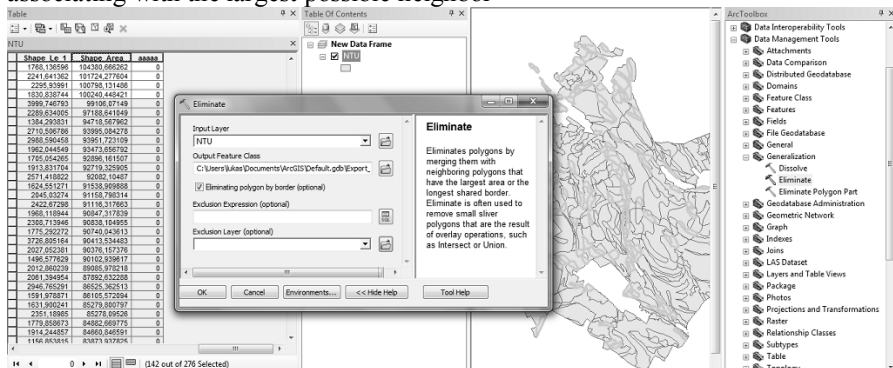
associating with the largest possible neighbor

Table
NTU

| Shape_Le_1 | Shape_Area | aaaaa |
|---|---|---|
| 1768,136596 | 104380,666262 | 0 |
| 2241,641362 | 101724,277604 | 0 |
| 2295,93991 | 100798,131486 | 0 |
| 1830,838744 | 100240,448421 | 0 |
| 3999,746793 | 99106,07149 | 0 |
| 2289,641049 | 97188,641049 | 0 |
| 1384,293831 | 94718,567962 | 0 |
| 2710,506786 | 93995,084278 | 0 |
| 2980,590458 | 93951,723109 | 0 |
| 1962,044549 | 93473,656792 | 0 |
| 1795,054265 | 92896,161507 | 0 |
| 1913,831704 | 92719,325905 | 0 |
| 2571,418822 | 92082,10487 | 0 |
| 1624,551271 | 91538,909888 | 0 |
| 2845,03274 | 91158,798314 | 0 |
| 2422,67298 | 91116,317663 | 0 |
| 1968,118944 | 90847,317839 | 0 |
| 2398,713946 | 90838,104855 | 0 |
| 1775,292272 | 90740,043613 | 0 |
| 3728,805164 | 90413,534483 | 0 |
| 2027,052381 | 90376,157376 | 0 |
| 1496,577829 | 90102,939617 | 0 |
| 2012,860239 | 89085,978218 | 0 |
| 2061,394954 | 87892,632288 | 0 |
| 2946,765291 | 86525,362513 | 0 |
| 1591,978871 | 86105,572094 | 0 |
| 1631,900241 | 85279,880797 | 0 |
| 2351,18965 | 85278,09526 | 0 |
| 1779,858673 | 84882,669775 | 0 |
| 1914,244857 | 84660,846591 | 0 |
| 1156,853815 | 83873,937825 | 0 |

(142 out of 276 Selected)

Table Of Contents
New Data Frame
NTU

Eliminate
Input Layer
NTU
Output Feature Class
C:\Users\lukas\Documents\ArcGIS\Default.gdb\Export_
Eliminating polygon by border (optional)
Exclusion Expression (optional)
Exclusion Layer (optional)
OK Cancel Environments... << Hide Help Tool Help

Eliminate
Eliminates polygons by merging them with neighboring polygons that have the largest area or the longest shared border. Eliminate is often used to remove small sliver polygons that are the result of overlay operations, such as Intersect or Union.

ArcToolbox
Data Interoperability Tools
Data Management Tools
Attachments
Data Comparison
Distributed Geodatabase
Domains
Feature Class
Features
Fields
File Geodatabase
General
Generalization
Dissolve
Eliminate
Eliminate Polygon Part
Geodatabase Administration
Geometric Network
Graph
Indexes
Joins
LAS Dataset
Layers and Table Views
Package
Photos
Projections and Transformations
Raster
Relationship Classes
Subtypes
Table
Topology